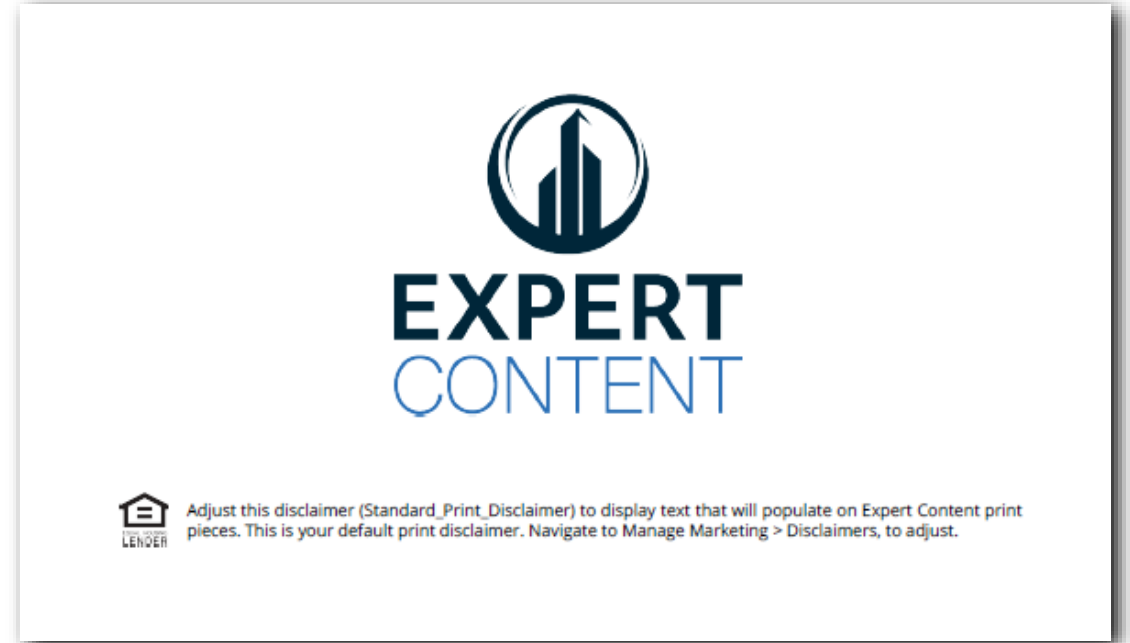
EXPERT
CONTENT

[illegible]
LENDER

Adjust this disclaimer (Standard_Print_Disclaimer) to display text that will populate on Expert Content print pieces. This is your default print disclaimer. Navigate to Manage Marketing > Disclaimers, to adjust.